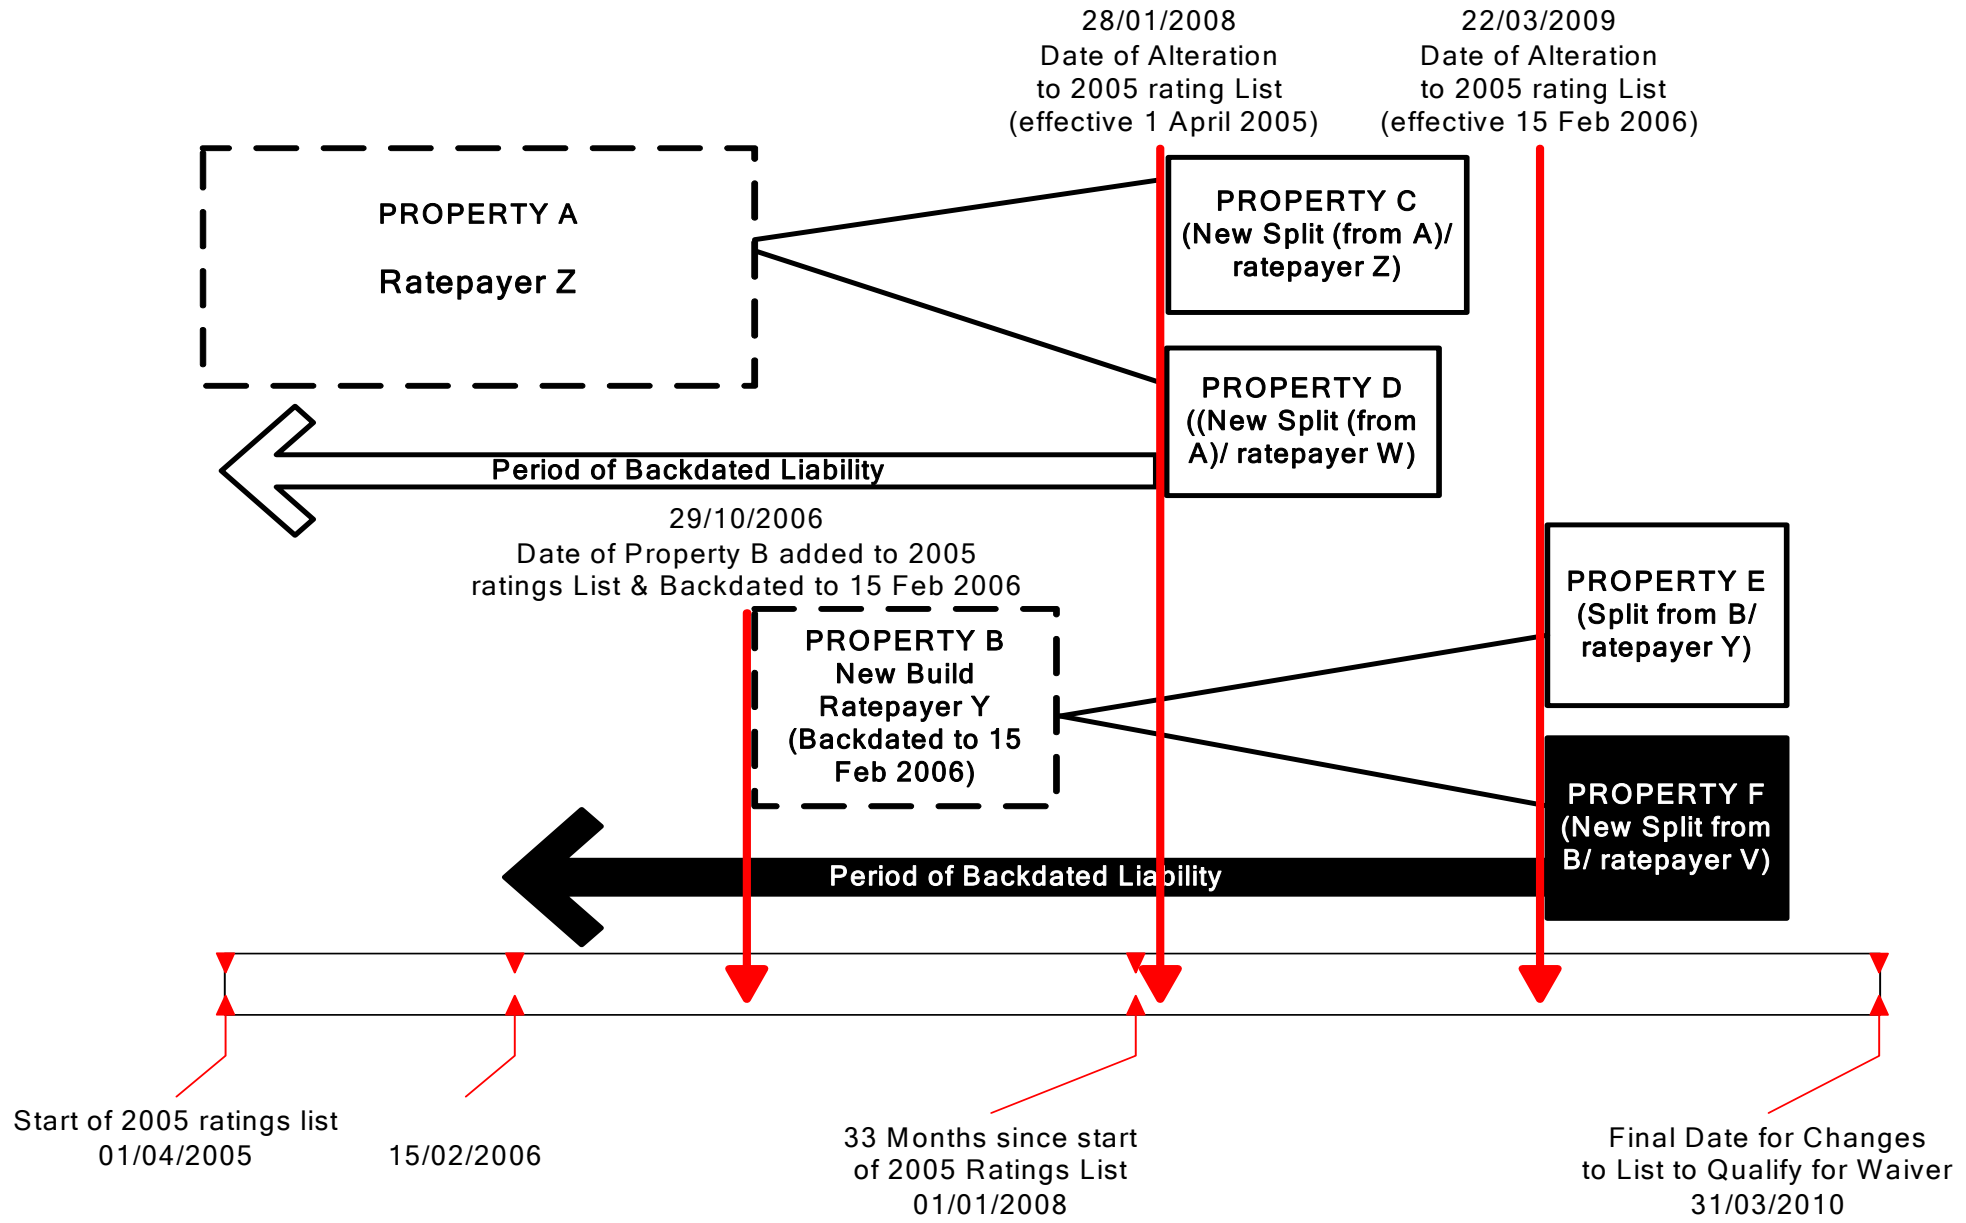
28/01/2008
Date of Alteration
to 2005 rating List
(effective 1 April 2005)

22/03/2009
Date of Alteration
to 2005 rating List
(effective 15 Feb 2006)

PROPERTY A

Ratepayer Z

PROPERTY C
(New Split (from A)/ ratepayer Z)

PROPERTY D
((New Split (from A)/ ratepayer W)

Period of Backdated Liability

29/10/2006
Date of Property B added to 2005 ratings List & Backdated to 15 Feb 2006

PROPERTY B
New Build
Ratepayer Y
(Backdated to 15 Feb 2006)

PROPERTY E
(Split from B/ ratepayer Y)

PROPERTY F
(New Split from B/ ratepayer V)

Period of Backdated Liability

Start of 2005 ratings list
01/04/2005

15/02/2006

33 Months since start
of 2005 Ratings List
01/01/2008

Final Date for Changes
to List to Qualify for Waiver
31/03/2010